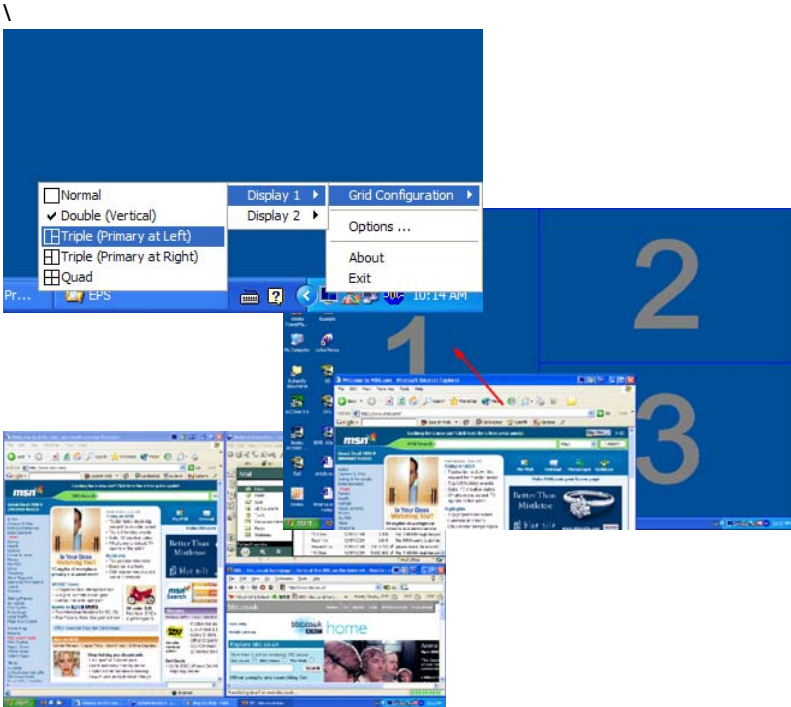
\

Normal
Double (Vertical)
Triple (Primary at Left)
Triple (Primary at Right)
Quad

Display 1
Display 2

Grid Configuration
Options ...
About
Exit

Pr...
EPS
10:14 AM

2
1
3

msn
Better Than Mistletoe
msn
Better Than Mistletoe
bbc.co.uk home